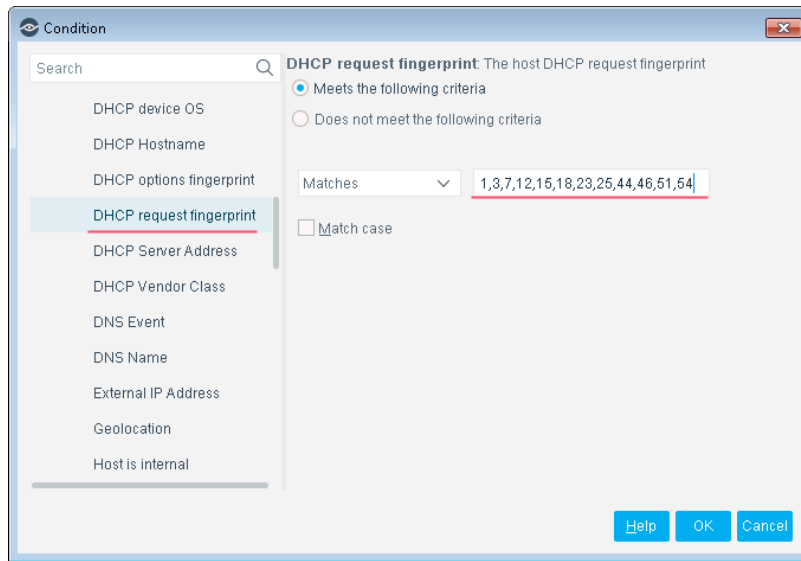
Condition

Search

DHCP device OS
DHCP Hostname
DHCP options fingerprint
DHCP request fingerprint
DHCP Server Address
DHCP Vendor Class
DNS Event
DNS Name
External IP Address
Geolocation
Host is internal

DHCP request fingerprint: The host DHCP request fingerprint

Meets the following criteria

Does not meet the following criteria

Matches

1,3,7,12,15,18,23,25,44,46,51,54

Match case

Help
OK
Cancel